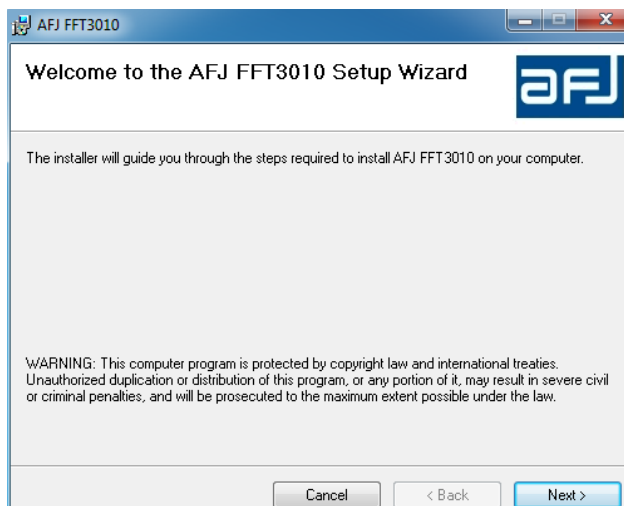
AFJ FFT3010

Welcome to the AFJ FFT3010 Setup Wizard

afj

The installer will guide you through the steps required to install AFJ FFT3010 on your computer.

WARNING: This computer program is protected by copyright law and international treaties. Unauthorized duplication or distribution of this program, or any portion of it, may result in severe civil or criminal penalties, and will be prosecuted to the maximum extent possible under the law.

Cancel
< Back
Next >